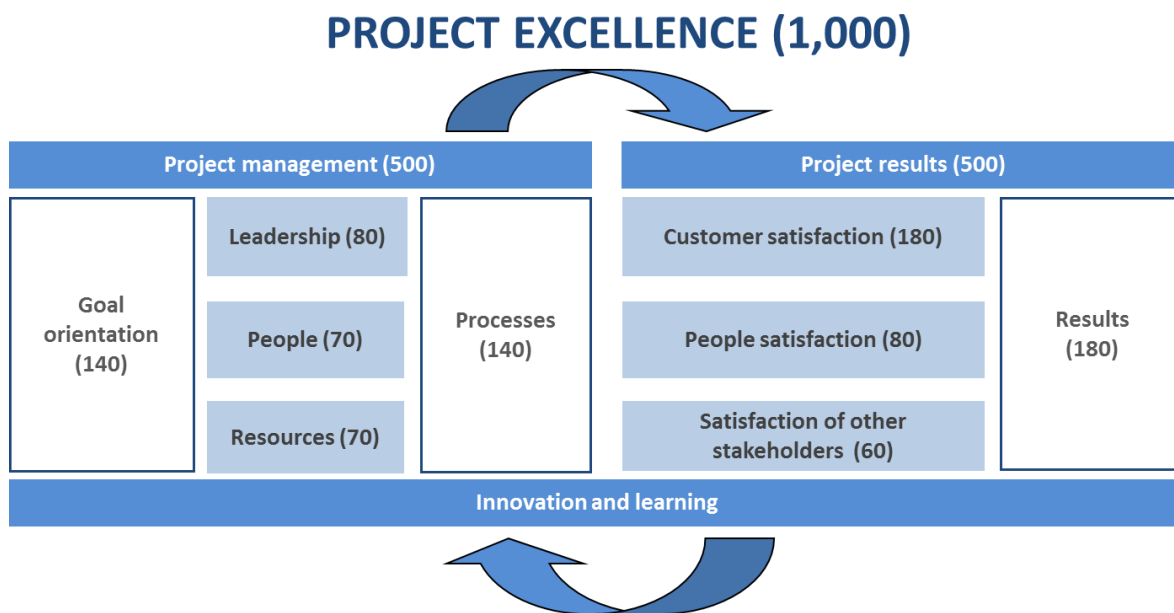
PROJECT EXCELLENCE (1,000)

Project management (500)

Goal orientation (140)

Leadership (80)

People (70)

Resources (70)

Processes (140)

Project results (500)

Customer satisfaction (180)

People satisfaction (80)

Satisfaction of other stakeholders (60)

Results (180)

Innovation and learning